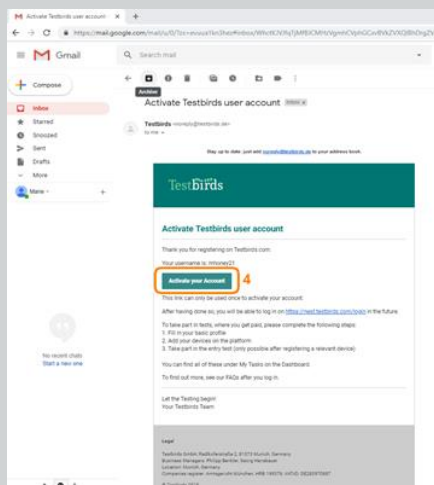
Activate Testbirds user account ×

https://mail.google.com/mail/u/0/?zx=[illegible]#inbox/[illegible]

Gmail

Search mail

Compose

Inbox
Starred
Snoozed
Sent
Drafts
More

Marie

Archive

Activate Testbirds user account Inbox ×

Testbirds <noreply@testbirds.de>
to me

Stay up to date: just add noreply@testbirds.de to your address book.

Testbirds

Activate Testbirds user account

Thank you for registering on Testbirds.com.

Your username is: mhoney21

Activate your Account

4

This link can only be used once to activate your account.

After having done so, you will be able to log in on https://nest.testbirds.com/login in the future.

To take part in tests, where you get paid, please complete the following steps:
1. Fill in your basic profile
2. Add your devices on the platform
3. Take part in the entry test (only possible after registering a relevant device)

You can find all of these under My Tasks on the Dashboard.

To find out more, see our FAQs after you log in.

Let the Testing begin!
Your Testbirds Team

No recent chats
Start a new one

Legal

Testbirds GmbH, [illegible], Munich, Germany
Business Managers: Philipp Benkler, Georg Hansbauer
Location: Munich, Germany
Companies register: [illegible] HRB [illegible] VAT-ID: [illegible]

© Testbirds 2018